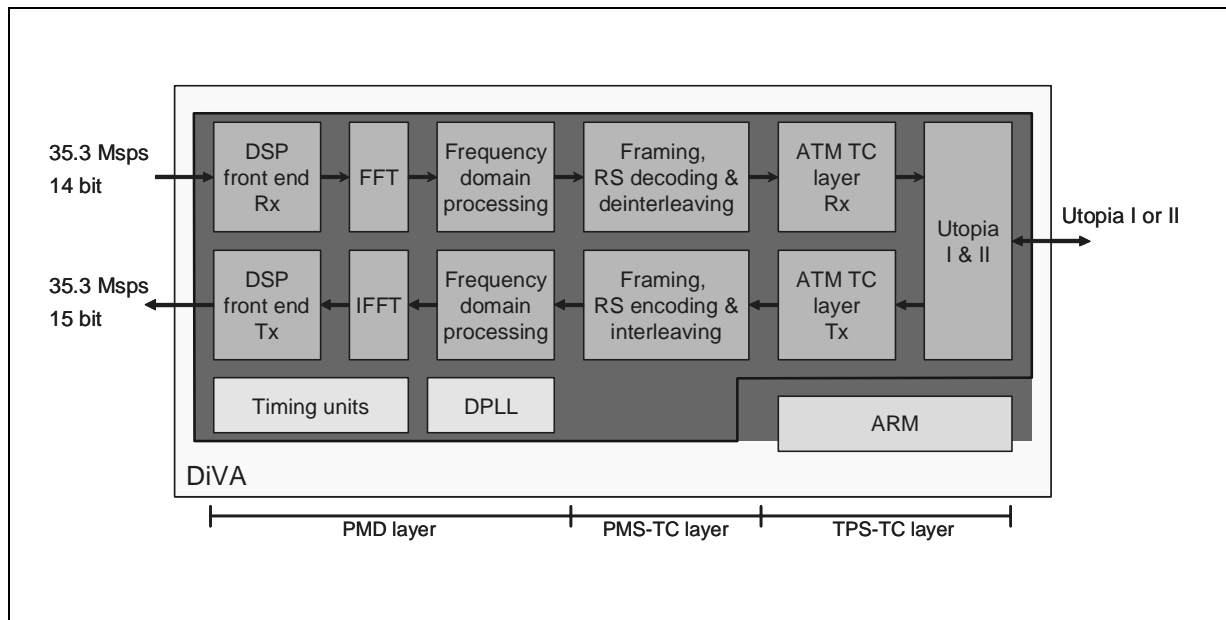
35.3 Msps
14 bit

DSP front end Rx

FFT

Frequency domain processing

Framing, RS decoding & deinterleaving

ATM TC layer Rx

Utopia I & II

Utopia I or II

35.3 Msps
15 bit

DSP front end Tx

IFFT

Frequency domain processing

Framing, RS encoding & interleaving

ATM TC layer Tx

Timing units

DPLL

ARM

DiVA

PMD layer

PMS-TC layer

TPS-TC layer